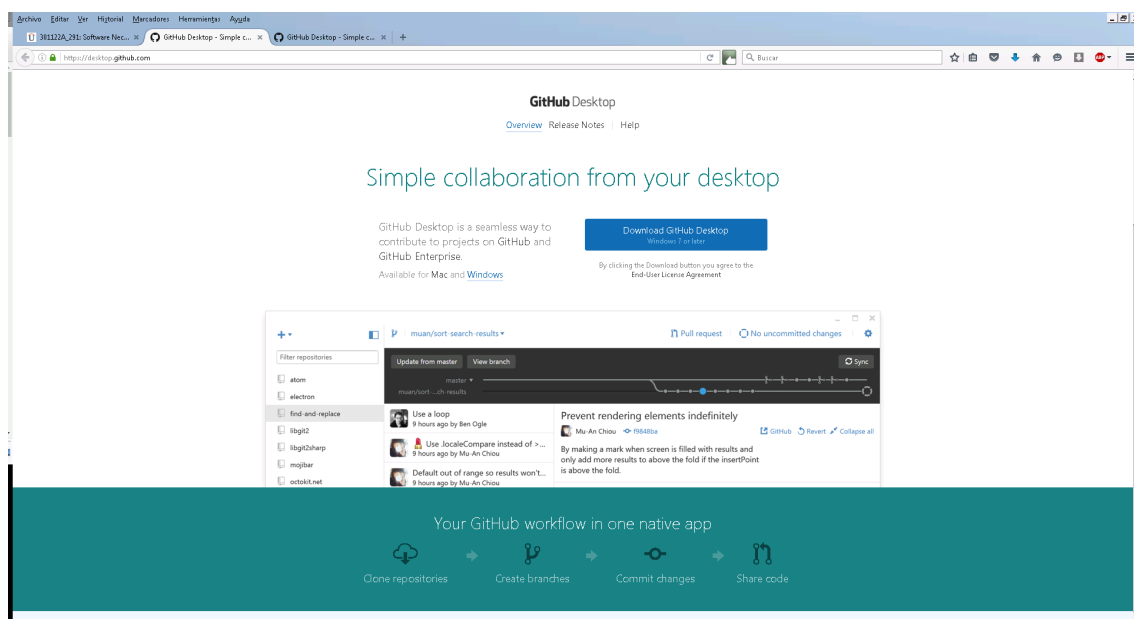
Archivo Editar Ver Historial Marcadores Herramientas Ayuda

301122A_291: Software Nec... × GitHub Desktop - Simple c... × GitHub Desktop - Simple c... × +

https://desktop.github.com

Buscar

GitHub Desktop

Overview Release Notes Help

Simple collaboration from your desktop

GitHub Desktop is a seamless way to contribute to projects on GitHub and GitHub Enterprise.

Available for Mac and Windows

Download GitHub Desktop
Windows 7 or later

By clicking the Download button you agree to the End-User License Agreement

muan/sort-search-results

Pull request

No uncommitted changes

Filter repositories

Update from master View branch

Sync

master

muan/sort-...ch-results

atom

electron

find-and-replace

libgit2

libgit2sharp

mojibar

octokit.net

Use a loop
9 hours ago by Ben Ogle

Use .localeCompare instead of >...
9 hours ago by Mu-An Chiou

Default out of range so results won't...
9 hours ago by Mu-An Chiou

Prevent rendering elements indefinitely

Mu-An Chiou f9848ba

GitHub Revert Collapse all

By making a mark when screen is filled with results and only add more results to above the fold if the insertPoint is above the fold.

Your GitHub workflow in one native app

Clone repositories Create branches Commit changes Share code